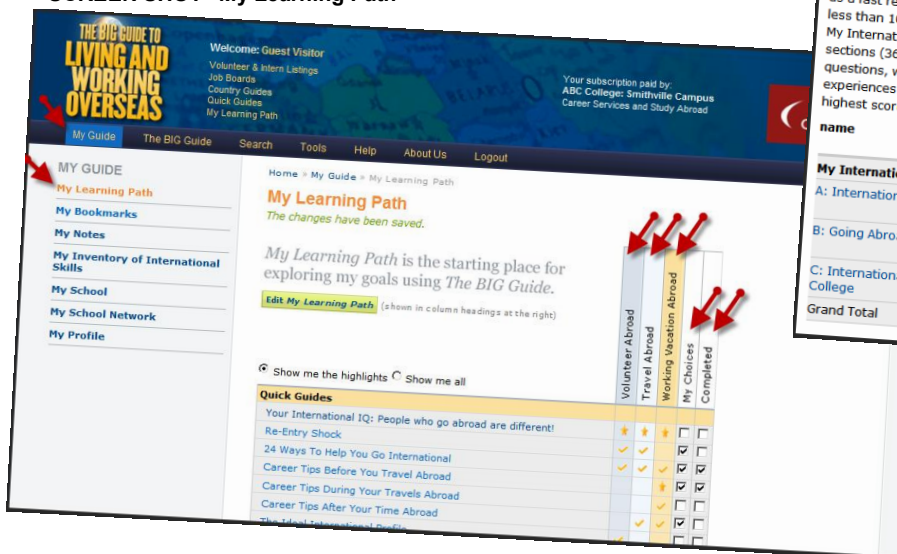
SCREEN SHOT - My Learning Path

THE BIG GUIDE TO LIVING AND WORKING OVERSEAS

Welcome: Guest Visitor
Volunteer & Intern Listings
Job Boards
Country Guides
Quick Guides
My Learning Path

Your subscription paid by:
ABC College: Smithville Campus
Career Services and Study Abroad

My Guide | The BIG Guide | Search | Tools | Help | About Us | Logout

MY GUIDE
My Learning Path
My Bookmarks
My Notes
My Inventory of International Skills
My School
My School Network
My Profile

Home » My Guide » My Learning Path

My Learning Path
The changes have been saved.

My Learning Path is the starting place for exploring my goals using The BIG Guide.

Edit My Learning Path (shown in column headings at the right)

Show me the highlights  Show me all

| Quick Guides | Volunteer Abroad | Travel Abroad | Working Vacation Abroad | My Choices | Completed |
|---|---|---|---|---|---|
| Your International IQ: People who go abroad are different! | ★ | ★ | ★ | ☐ | ☐ |
| Re-Entry Shock | | | | | |
| 24 Ways To Help You Go International | ✓ | ✓ | | ☑ | ☐ |
| Career Tips Before You Travel Abroad | ✓ | ✓ | ✓ | ☑ | ☑ |
| Career Tips During Your Travels Abroad | | | ★ | ☑ | ☑ |
| Career Tips After Your Time Abroad | | | ✓ | ☐ | ☐ |
| The Ideal International Profile | | ✓ | ✓ | ☑ | ☐ |

as a fast re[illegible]
less than 1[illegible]
My Internat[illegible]
sections (36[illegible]
questions, w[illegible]
experiences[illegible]
highest scor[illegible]

name

My Internati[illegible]
A: Internation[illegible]
B: Going Abro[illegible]
C: Internationa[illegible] College
Grand Total